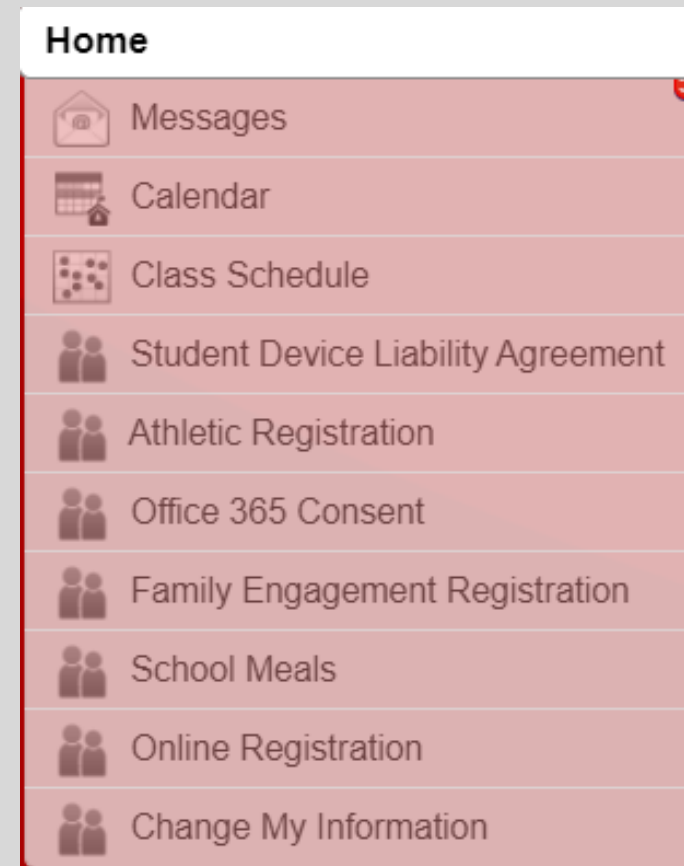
Home

Messages

Calendar

Class Schedule

Student Device Liability Agreement

Athletic Registration

Office 365 Consent

Family Engagement Registration

School Meals

Online Registration

Change My Information